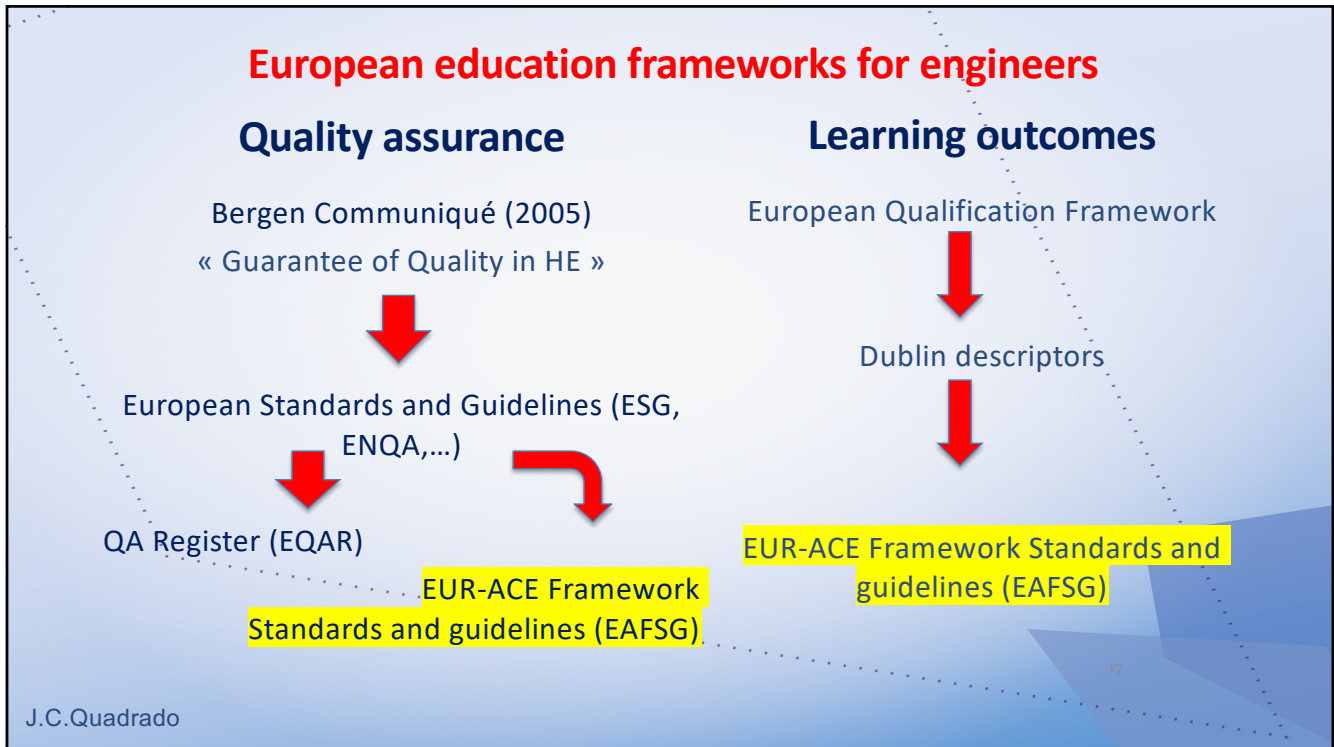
European education frameworks for engineers

Quality assurance

Bergen Communiqué (2005)
« Guarantee of Quality in HE »

European Standards and Guidelines (ESG, ENQA,…)

QA Register (EQAR)

EUR-ACE Framework Standards and guidelines (EAFSG)

Learning outcomes

European Qualification Framework

Dublin descriptors

EUR-ACE Framework Standards and guidelines (EAFSG)

17

J.C.Quadrado